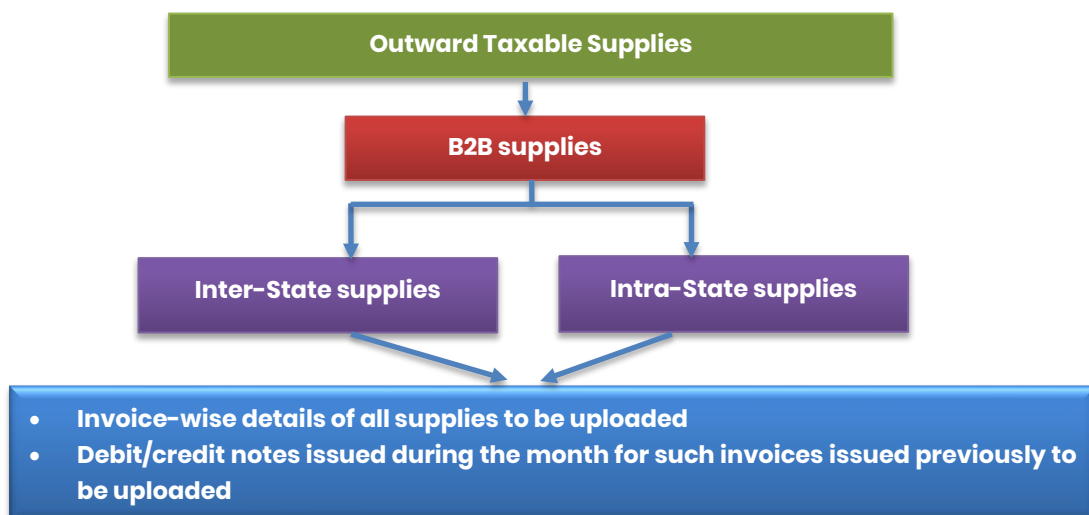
Outward Taxable Supplies

B2B supplies

Inter-State supplies

Intra-State supplies

- Invoice-wise details of all supplies to be uploaded
- Debit/credit notes issued during the month for such invoices issued previously to be uploaded